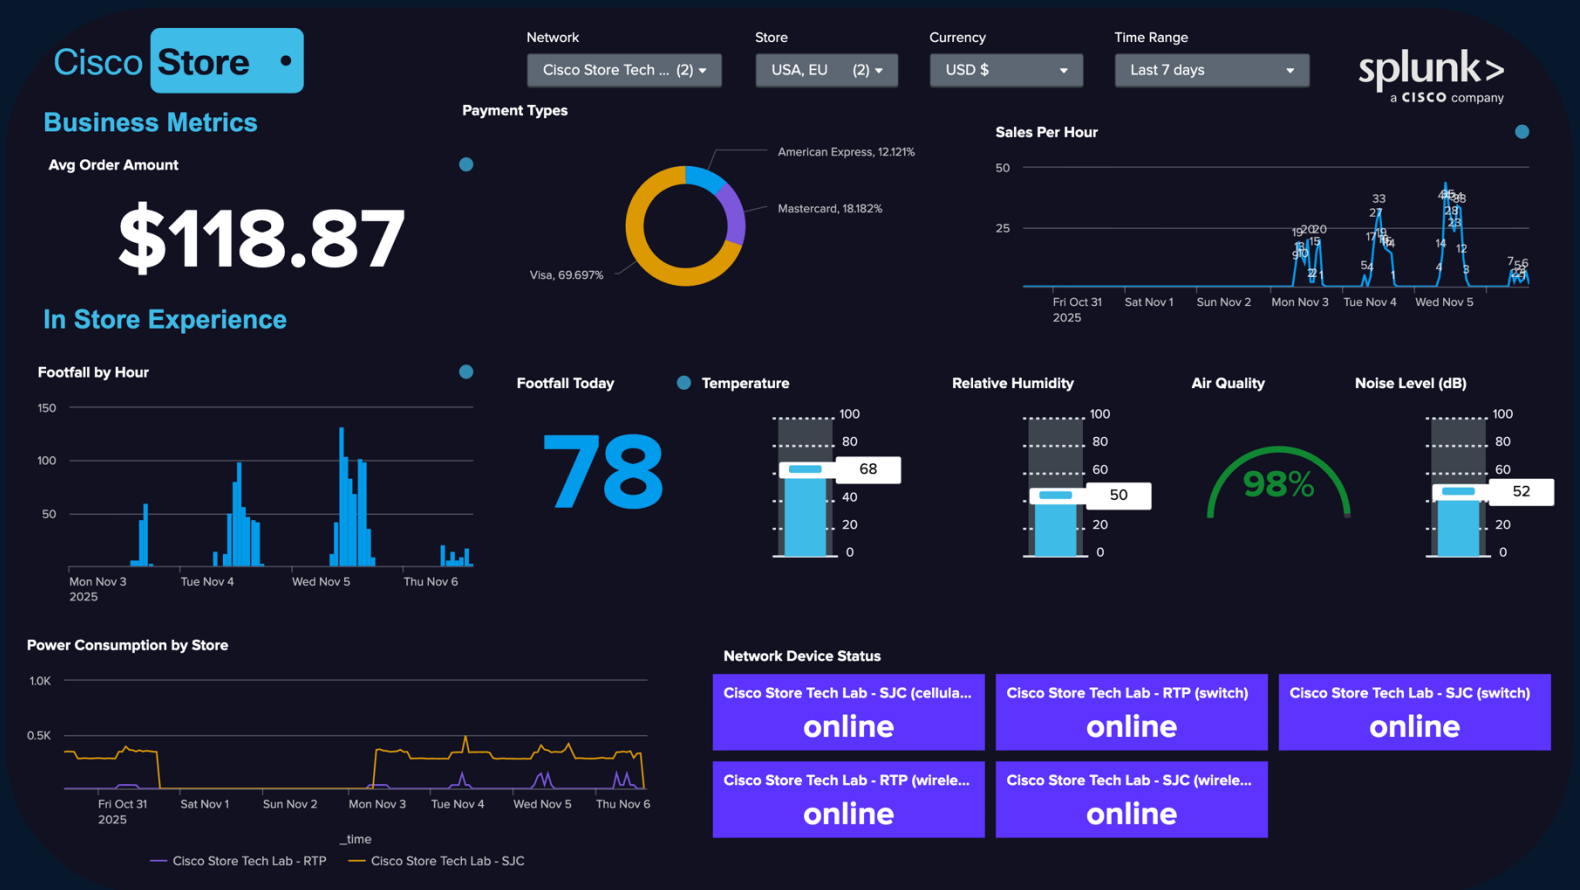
Cisco Store

Network
Cisco Store Tech ... (2)

Store
USA, EU (2)

Currency
USD $

Time Range
Last 7 days

splunk>
a CISCO company

Business Metrics

Avg Order Amount

$118.87

Payment Types

American Express, 12.121%
Mastercard, 18.182%
Visa, 69.697%

Sales Per Hour

50
25
Fri Oct 31 2025
Sat Nov 1
Sun Nov 2
Mon Nov 3
Tue Nov 4
Wed Nov 5

In Store Experience

Footfall by Hour

150
100
50
Mon Nov 3 2025
Tue Nov 4
Wed Nov 5
Thu Nov 6

Footfall Today

78

Temperature

100
80
68
40
20
0

Relative Humidity

100
80
60
50
20
0

Air Quality

98%

Noise Level (dB)

100
80
60
52
20
0

Power Consumption by Store

1.0K
0.5K
Fri Oct 31 2025
Sat Nov 1
Sun Nov 2
Mon Nov 3
Tue Nov 4
Wed Nov 5
Thu Nov 6
_time
Cisco Store Tech Lab - RTP
Cisco Store Tech Lab - SJC

Network Device Status

Cisco Store Tech Lab - SJC (cellula...
online

Cisco Store Tech Lab - RTP (switch)
online

Cisco Store Tech Lab - SJC (switch)
online

Cisco Store Tech Lab - RTP (wirele...
online

Cisco Store Tech Lab - SJC (wirele...
online